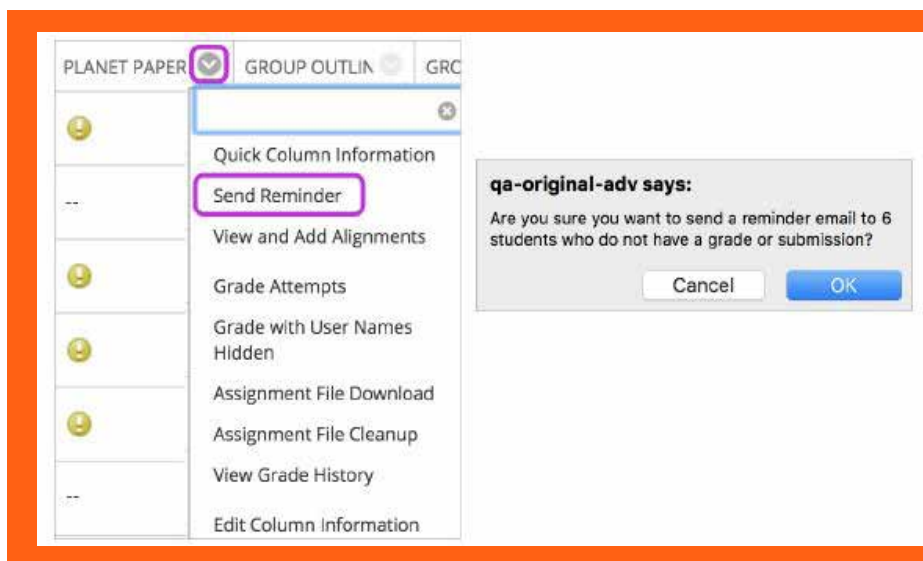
PLANET PAPER | GROUP OUTLIN | GRC

--

--

Quick Column Information
Send Reminder
View and Add Alignments
Grade Attempts
Grade with User Names Hidden
Assignment File Download
Assignment File Cleanup
View Grade History
Edit Column Information

qa-original-adv says:

Are you sure you want to send a reminder email to 6 students who do not have a grade or submission?

Cancel
OK